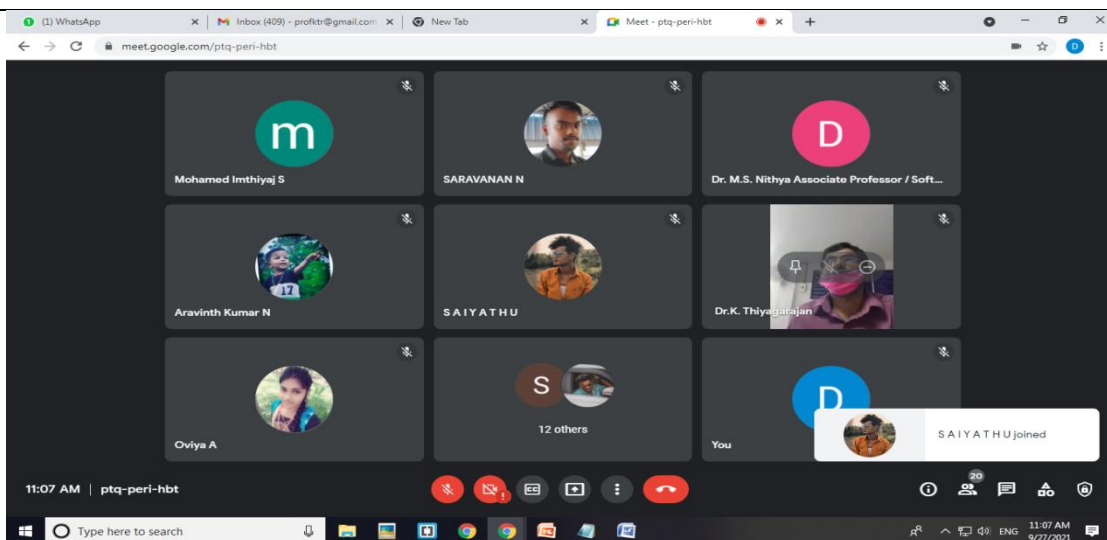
(1) WhatsApp
Inbox (409) - profktr@gmail.com
New Tab
Meet - ptq-peri-hbt
meet.google.com/ptq-peri-hbt

m
Mohamed Imthiyaj S

SARAVANAN N

D
Dr. M.S. Nithya Associate Professor / Soft...

17
Aravinth Kumar N

S A I Y A T H U

Dr.K. Thiyagarajan

Oviya A

S
12 others

D
You

S A I Y A T H U joined

11:07 AM | ptq-peri-hbt

20

Type here to search
ENG 11:07 AM 9/27/2021